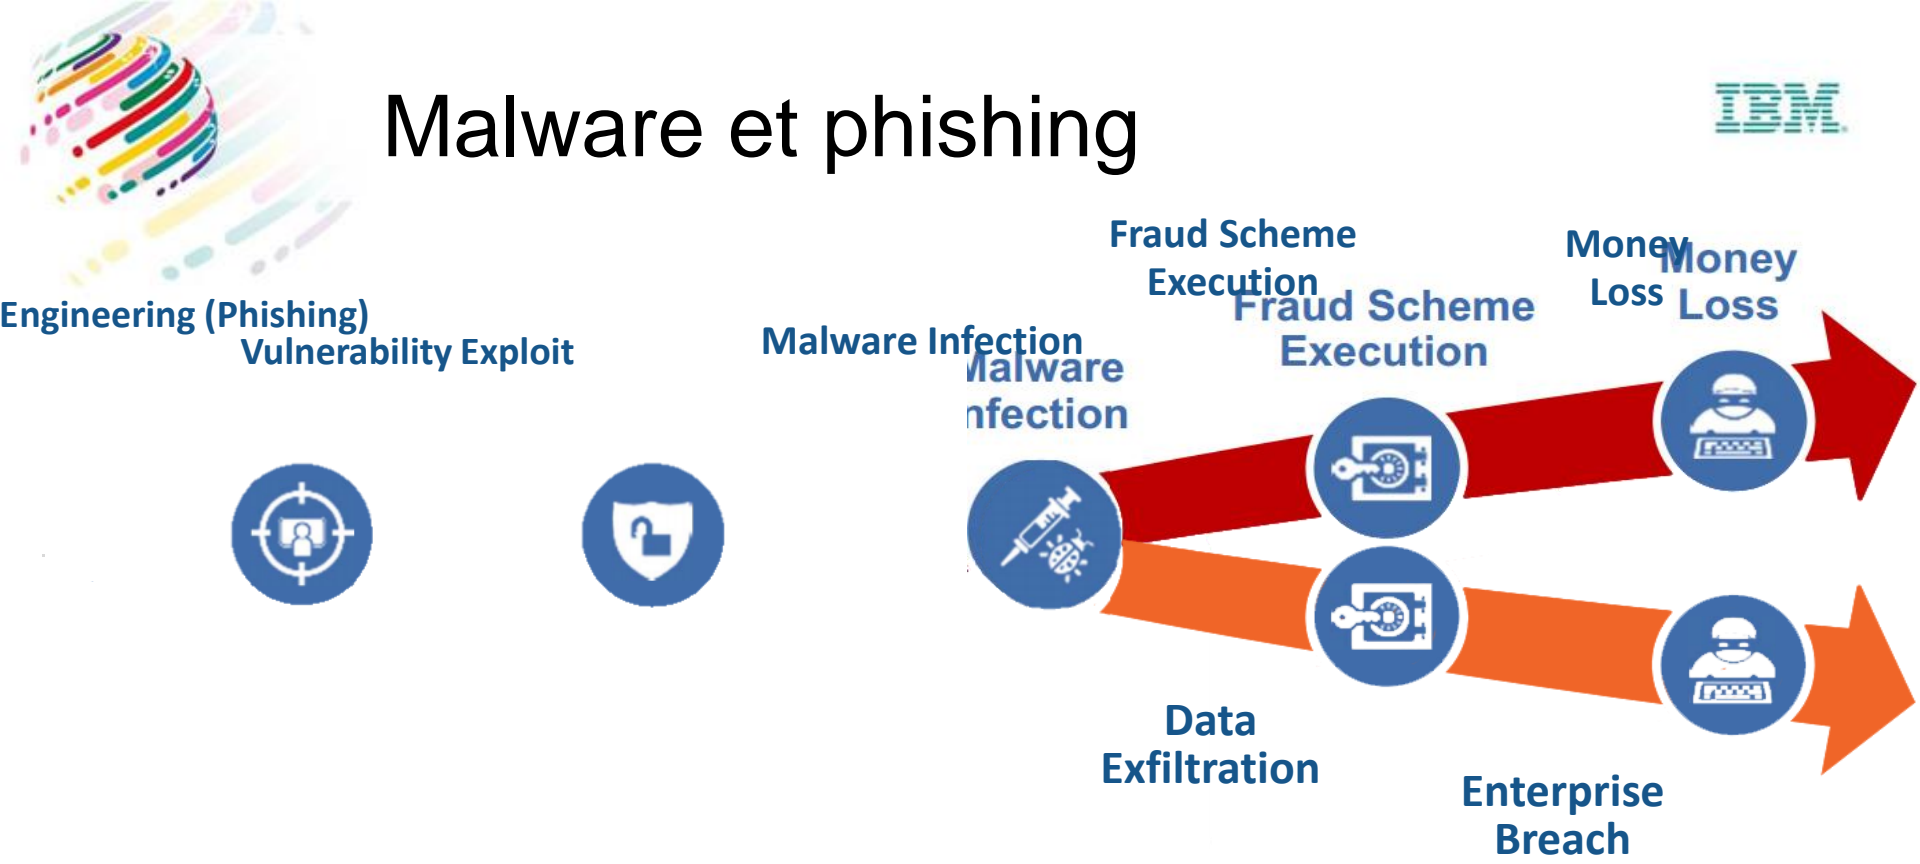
Malware et phishing

IBM

Engineering (Phishing)

Vulnerability Exploit

Malware Infection

Malware Infection

Fraud Scheme Execution

Fraud Scheme Execution

Money Loss

Money Loss

Data Exfiltration

Enterprise Breach